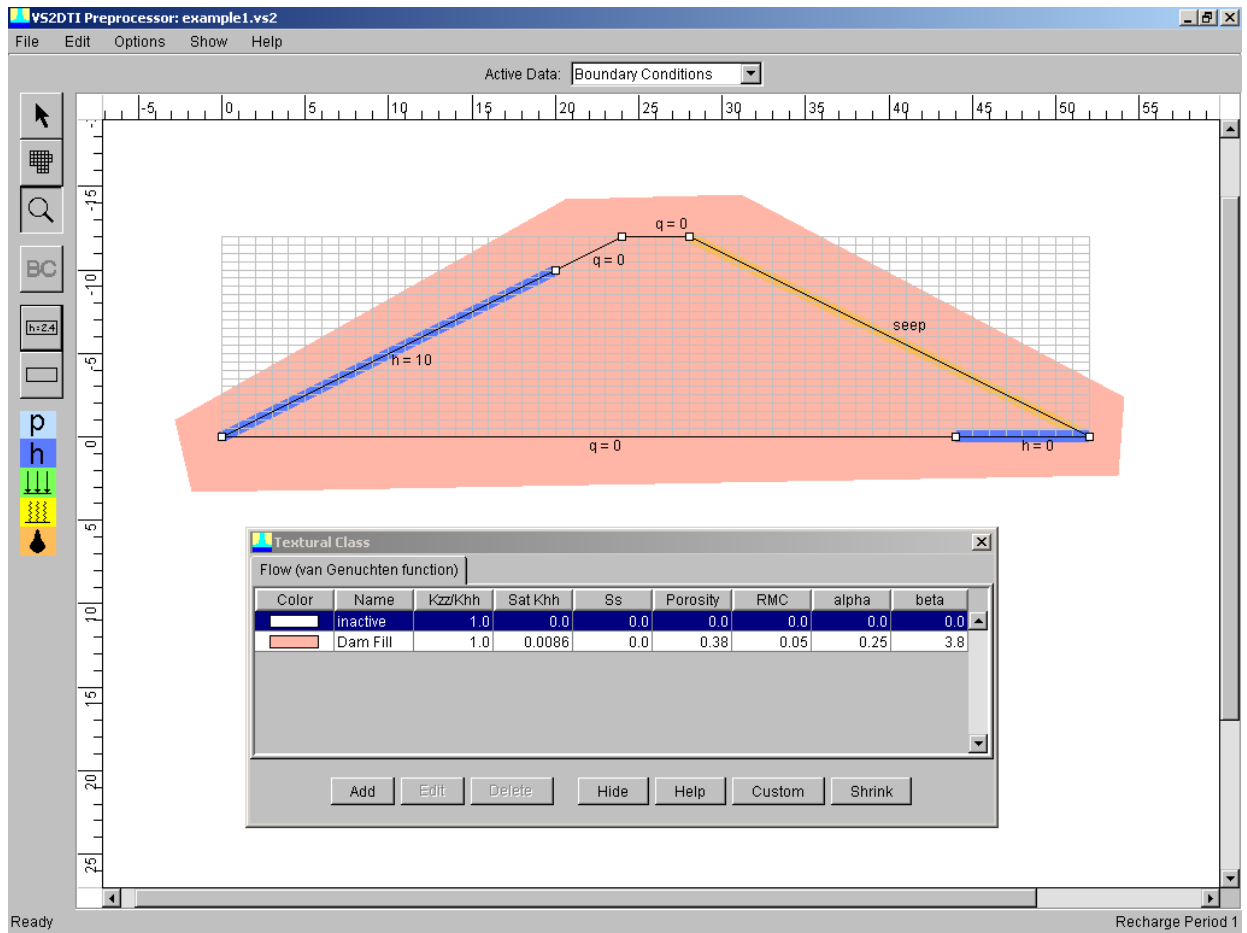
VS2DTI Preprocessor: example1.vs2

File Edit Options Show Help

Active Data: Boundary Conditions

-5 0 5 10 15 20 25 30 35 40 45 50 55

-15 -10 -5 0 5 10 15 20 25

BC

h=2.4

p
h

q = 0
q = 0
seep
h = 10
q = 0
h = 0

Textural Class

Flow (van Genuchten function)

| Color | Name | Kzz/Khh | Sat Khh | Ss | Porosity | RMC | alpha | beta |
|---|---|---|---|---|---|---|---|---|
| | inactive | 1.0 | 0.0 | 0.0 | 0.0 | 0.0 | 0.0 | 0.0 |
| | Dam Fill | 1.0 | 0.0086 | 0.0 | 0.38 | 0.05 | 0.25 | 3.8 |

Add Edit Delete Hide Help Custom Shrink

Ready

Recharge Period 1